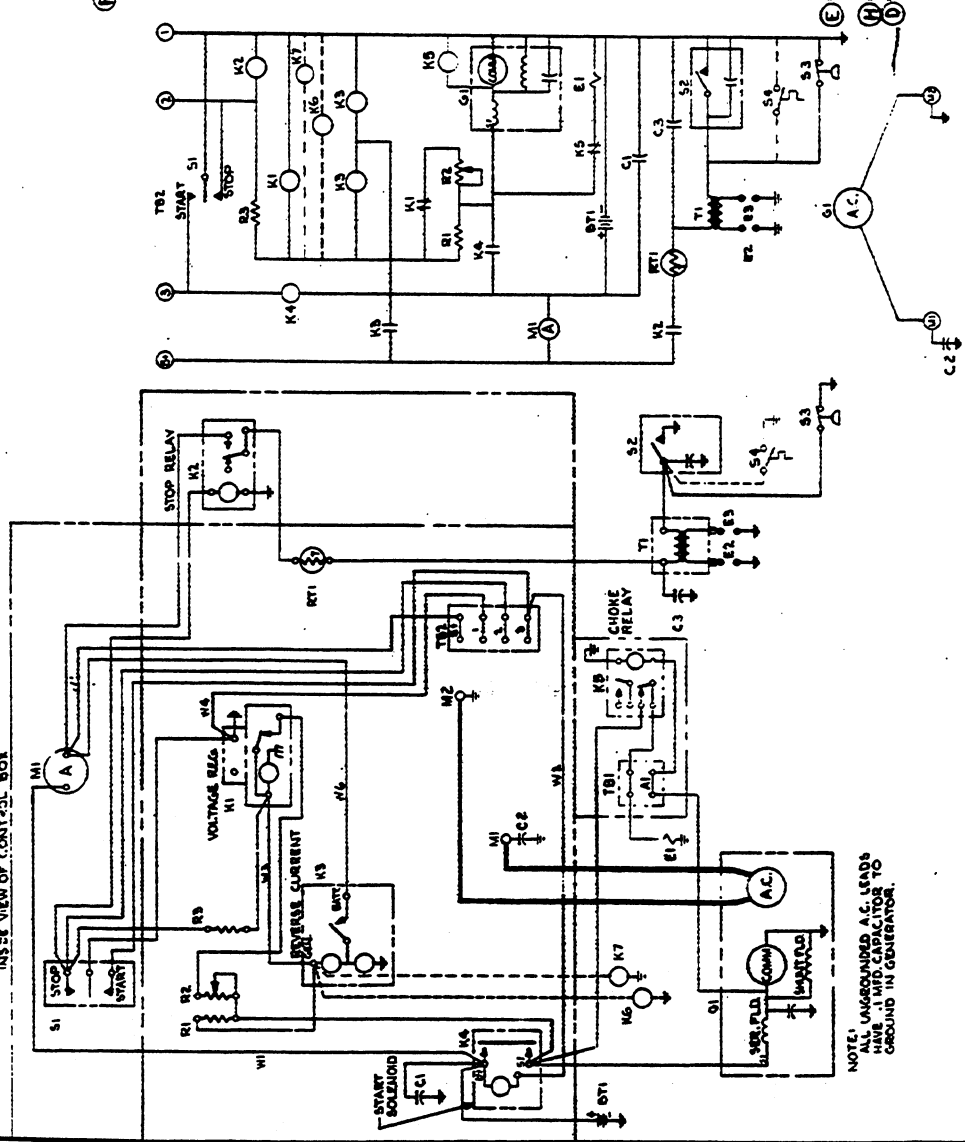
INSIDE VIEW OF CONTROL BOX

STOP RELAY
K2
RT1
TB2
1
2
3
4
CHOKE RELAY
K5
C3
T1
E3
E2
S2
S4
S3
M1
A
VOLTAGE REG.
K1
W4
W6
W3
W5
M2
REVERSE CURRENT
K3
BATT
GEN
R3
S1
STOP
START
R2
R1
K7
K6
W1
K4
START SOLENOID
C1
BT1
TB1
A1
E1
M1
C2
A.C.
G1
COMM
SER. FLD.
SHUNT FLD.

NOTE: ALL UNGROUNDED A.C. LEADS HAVE .1 MFD. CAPACITOR TO GROUND IN GENERATOR.

1
2
3
4
TB2
START
S1
STOP
R3
K2
K7
K1
K6
K3
K5
K4
K3
K8
G1
E1
K1
R2
R1
K4
K5
C1
C3
BT1
M1
A
RT1
S2
S4
S3
T1
E3
E2
K2
G1
A.C.
M1
M2
C2
E
H
D